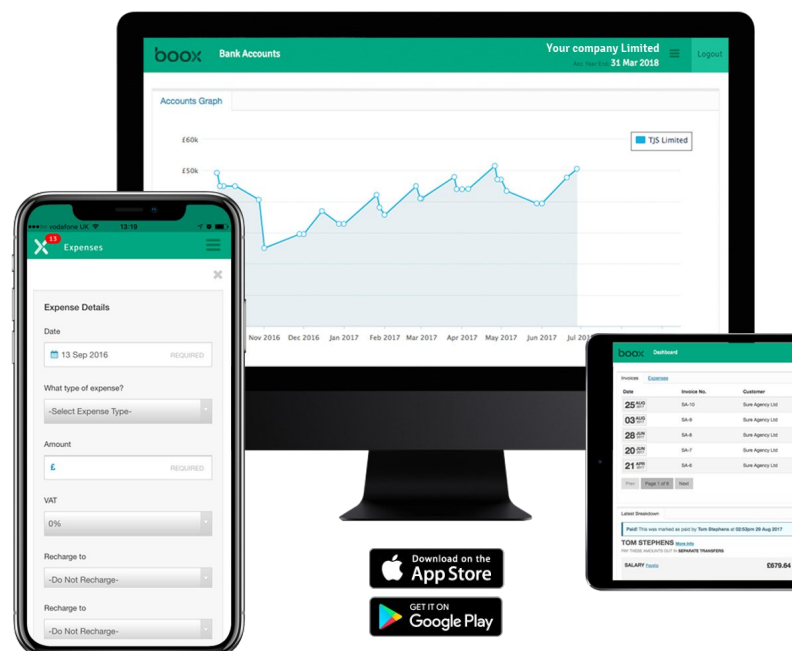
boox Bank Accounts

Your company Limited
31 Mar 2018

Logout

Accounts Graph

£60k
£50k

TJS Limited

Nov 2016 Dec 2016 Jan 2017 Feb 2017 Mar 2017 Apr 2017 May 2017 Jun 2017 Jul 20

vodafone UK 13:19

13

Expenses

Expense Details

Date

13 Sep 2016 REQUIRED

What type of expense?

-Select Expense Type-

Amount

£ REQUIRED

VAT

0%

Recharge to

-Do Not Recharge-

Recharge to

-Do Not Recharge-

Download on the App Store

GET IT ON Google Play

boox Dashboard

Invoices Expenses

| Date | Invoice No. | Customer |
|---|---|---|
| 25 AUG 2017 | SA-10 | Sure Agency Ltd |
| 03 AUG 2017 | SA-9 | Sure Agency Ltd |
| 28 JUN 2017 | SA-8 | Sure Agency Ltd |
| 20 JUN 2017 | SA-7 | Sure Agency Ltd |
| 21 APR 2017 | SA-6 | Sure Agency Ltd |

Prev Page 1 of 6 Next

Latest Breakdown

Paid! This was marked as paid by Tom Stephens at 02:50pm 29 Aug 2017

TOM STEPHENS More Info
PAY THESE AMOUNTS OUT IN SEPARATE TRANSFERS

SALARY Payslip £679.64